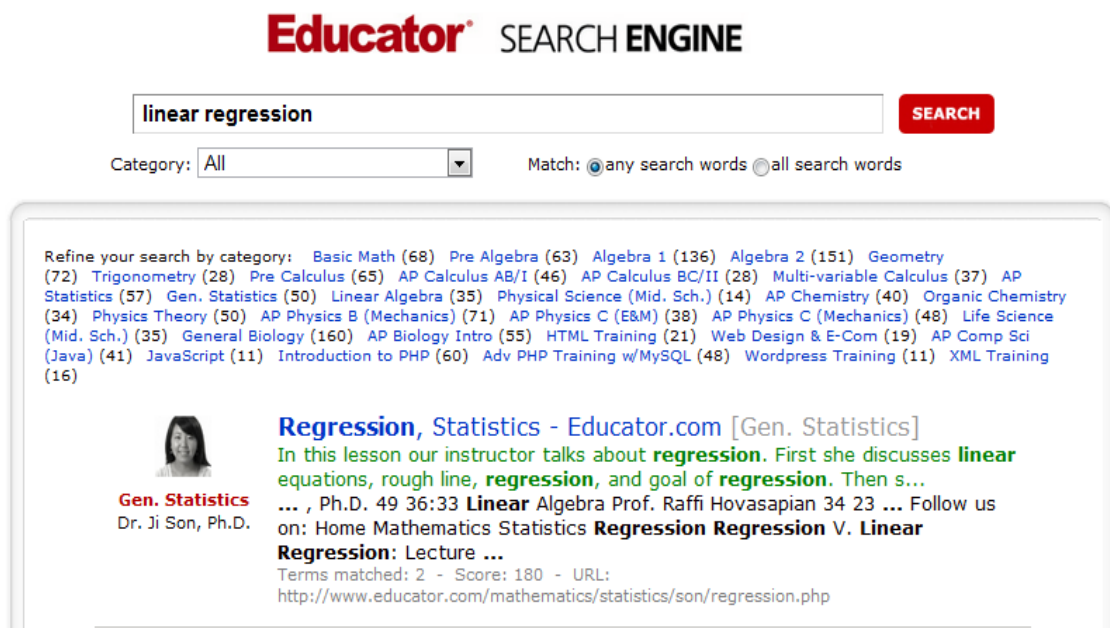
Educator® SEARCH ENGINE

linear regression

SEARCH

Category: All

Match: any search words all search words

Refine your search by category: Basic Math (68) Pre Algebra (63) Algebra 1 (136) Algebra 2 (151) Geometry (72) Trigonometry (28) Pre Calculus (65) AP Calculus AB/I (46) AP Calculus BC/II (28) Multi-variable Calculus (37) AP Statistics (57) Gen. Statistics (50) Linear Algebra (35) Physical Science (Mid. Sch.) (14) AP Chemistry (40) Organic Chemistry (34) Physics Theory (50) AP Physics B (Mechanics) (71) AP Physics C (E&M) (38) AP Physics C (Mechanics) (48) Life Science (Mid. Sch.) (35) General Biology (160) AP Biology Intro (55) HTML Training (21) Web Design & E-Com (19) AP Comp Sci (Java) (41) JavaScript (11) Introduction to PHP (60) Adv PHP Training w/MySQL (48) Wordpress Training (11) XML Training (16)

Gen. Statistics
Dr. Ji Son, Ph.D.

Regression, Statistics - Educator.com [Gen. Statistics]

In this lesson our instructor talks about regression. First she discusses linear equations, rough line, regression, and goal of regression. Then s...

... , Ph.D. 49 36:33 Linear Algebra Prof. Raffi Hovasapian 34 23 ... Follow us on: Home Mathematics Statistics Regression Regression V. Linear Regression: Lecture ...

Terms matched: 2 - Score: 180 - URL: http://www.educator.com/mathematics/statistics/son/regression.php